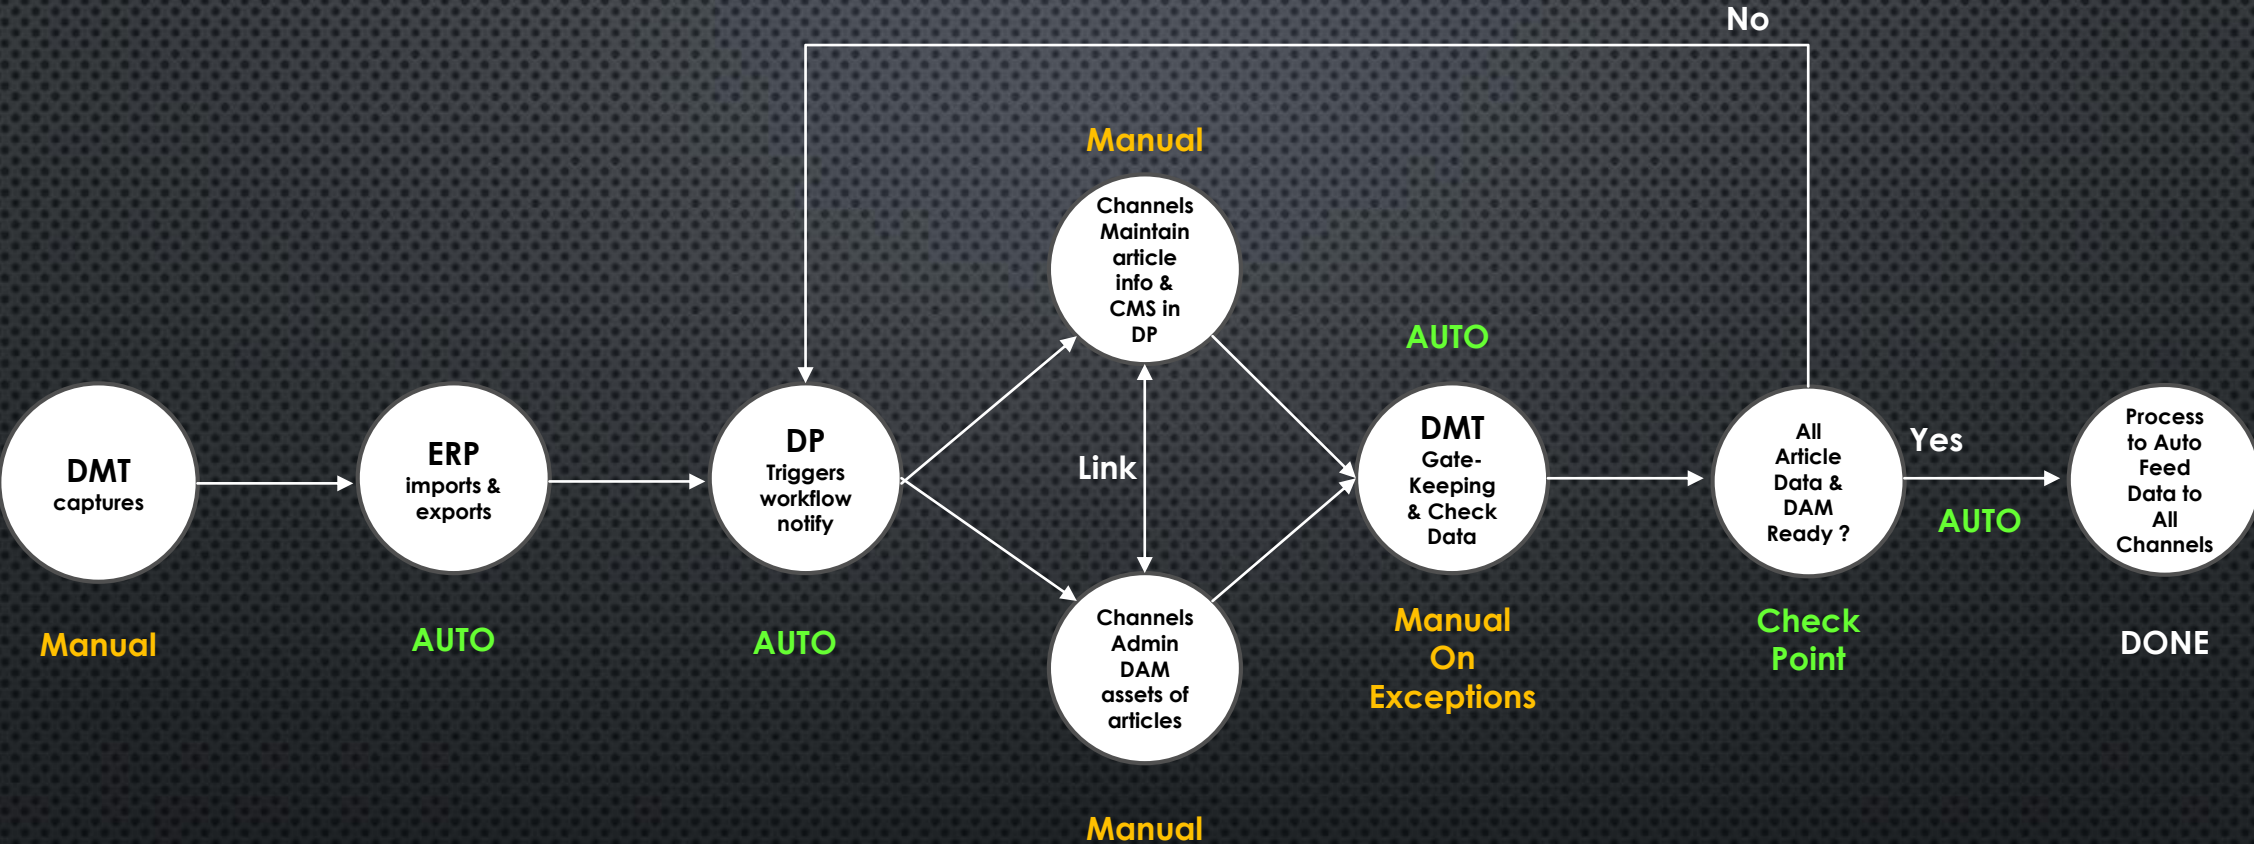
No

Manual

Channels Maintain article info & CMS in DP

AUTO

DMT captures

ERP imports & exports

DP Triggers workflow notify

Link

DMT Gate-Keeping & Check Data

All Article Data & DAM Ready ?

Yes

AUTO

Process to Auto Feed Data to All Channels

Channels Admin DAM assets of articles

Manual

AUTO

AUTO

Manual On Exceptions

Check Point

DONE

Manual